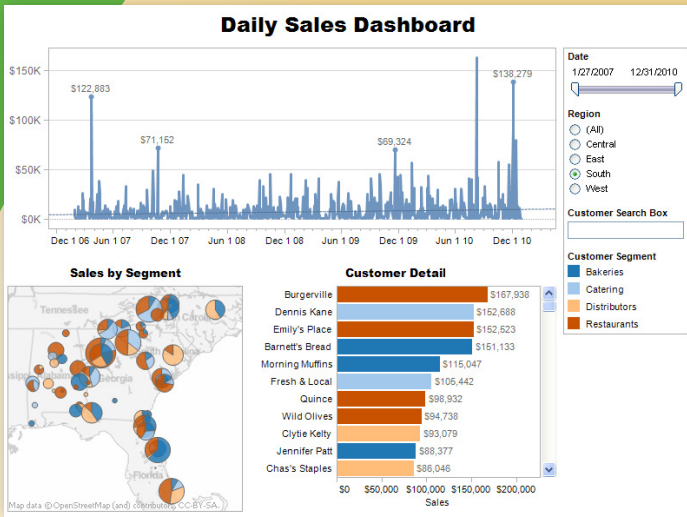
Daily Sales Dashboard

$150K
$100K
$50K
$0K
$122,883
$71,152
$69,324
$138,279
Dec 1 06 Jun 1 07 Dec 1 07 Jun 1 08 Dec 1 08 Jun 1 09 Dec 1 09 Jun 1 10 Dec 1 10

Date
1/27/2007 12/31/2010

Region
(All)
Central
East
South
West

Customer Search Box

Customer Segment
Bakeries
Catering
Distributors
Restaurants

Sales by Segment

Tennessee
Georgia
Florida
Map data © OpenStreetMap (and) contributors, CC-BY-SA.

Customer Detail

| Customer | Sales |
|---|---|
| Burgerville | $167,938 |
| Dennis Kane | $152,688 |
| Emily's Place | $152,523 |
| Barnett's Bread | $151,133 |
| Morning Muffins | $115,047 |
| Fresh & Local | $105,442 |
| Quince | $98,932 |
| Wild Olives | $94,738 |
| Clytie Kelty | $93,079 |
| Jennifer Patt | $88,377 |
| Chas's Staples | $86,046 |

$0 $50,000 $100,000 $150,000 $200,000
Sales